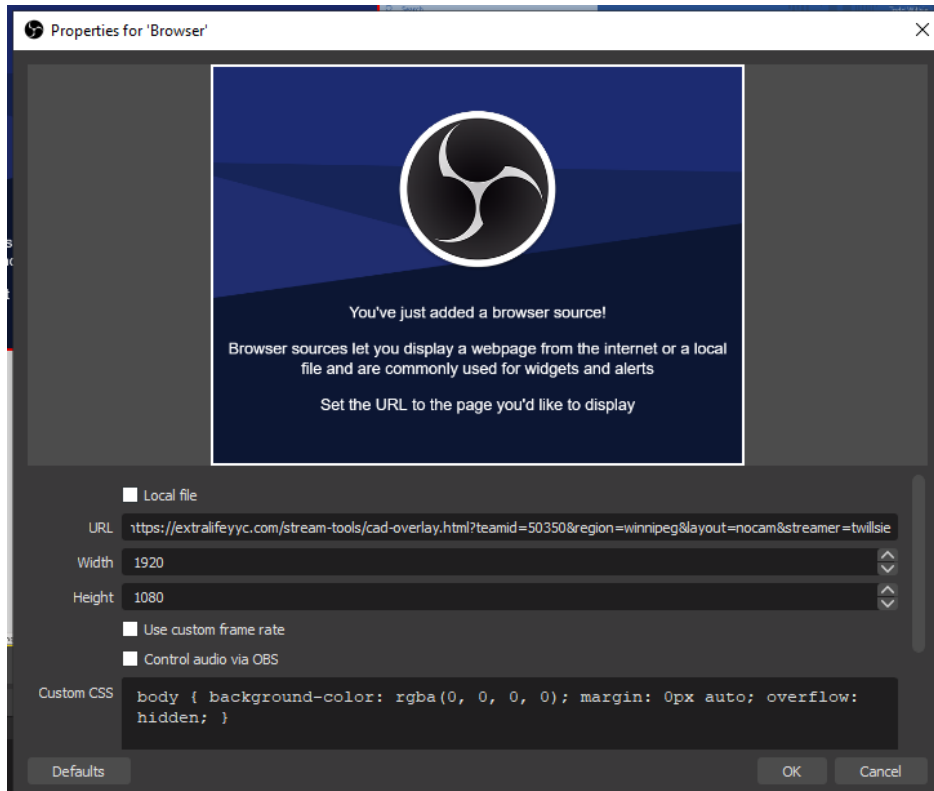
Properties for 'Browser'

You've just added a browser source!

Browser sources let you display a webpage from the internet or a local file and are commonly used for widgets and alerts

Set the URL to the page you'd like to display

Local file

URL ıttps://extralifeyyc.com/stream-tools/cad-overlay.html?teamid=50350&region=winnipeg&layout=nocam&streamer=twillsie

Width 1920

Height 1080

Use custom frame rate

Control audio via OBS

Custom CSS body { background-color: rgba(0, 0, 0, 0); margin: 0px auto; overflow: hidden; }

Defaults

OK

Cancel